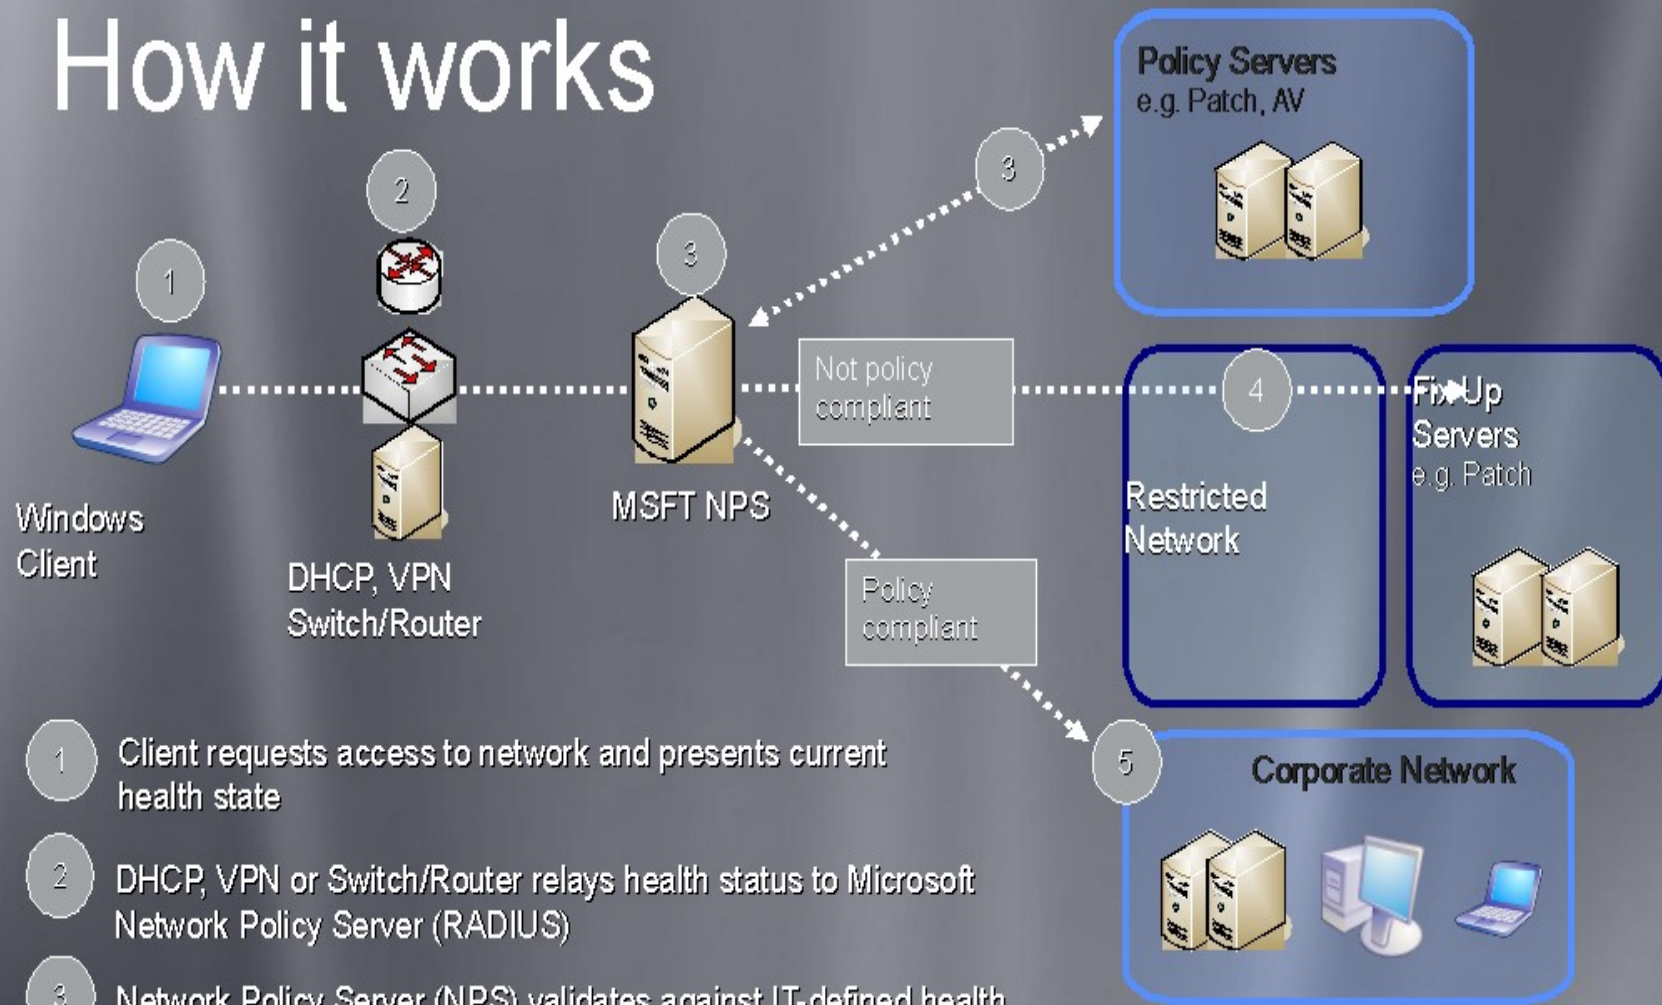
How it works

Policy Servers
e.g. Patch, AV

3

2

3

1

Not policy compliant

4

Fix Up Servers
e.g. Patch

Windows Client

DHCP, VPN
Switch/Router

MSFT NPS

Restricted Network

Policy compliant

5

Corporate Network

1 Client requests access to network and presents current health state

2 DHCP, VPN or Switch/Router relays health status to Microsoft Network Policy Server (RADIUS)

3 Network Policy Server (NPS) validates against IT-defined health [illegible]